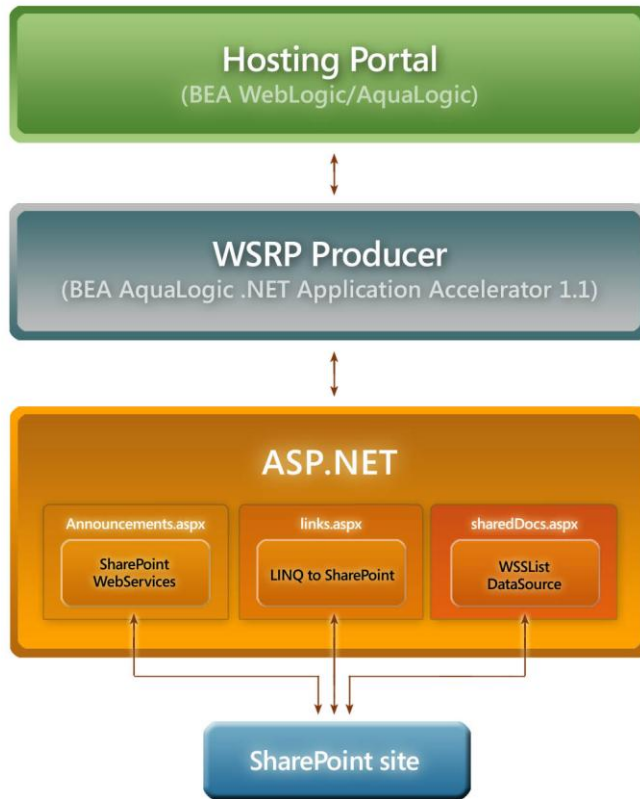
Hosting Portal
(BEA WebLogic/AquaLogic)

WSRP Producer
(BEA AquaLogic .NET Application Accelerator 1.1)

ASP.NET

Announcements.aspx
SharePoint WebServices

links.aspx
LINQ to SharePoint

sharedDocs.aspx
WSSList DataSource

SharePoint site